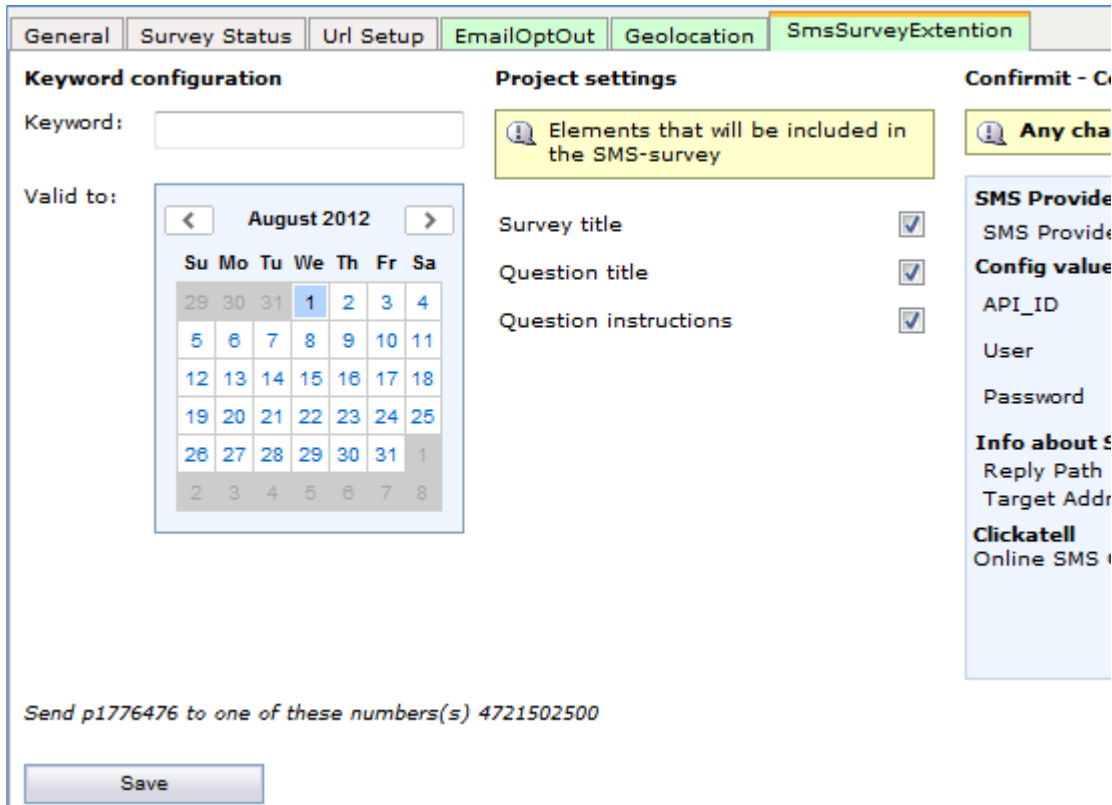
General | Survey Status | Url Setup | EmailOptOut | Geolocation | SmsSurveyExtention

**Keyword configuration**

Keyword:

Valid to:

August 2012

| Su | Mo | Tu | We | Th | Fr | Sa |
|---|---|---|---|---|---|---|
| 29 | 30 | 31 | 1 | 2 | 3 | 4 |
| 5 | 6 | 7 | 8 | 9 | 10 | 11 |
| 12 | 13 | 14 | 15 | 16 | 17 | 18 |
| 19 | 20 | 21 | 22 | 23 | 24 | 25 |
| 26 | 27 | 28 | 29 | 30 | 31 | 1 |
| 2 | 3 | 4 | 5 | 6 | 7 | 8 |

**Project settings**

Elements that will be included in the SMS-survey

Survey title

Question title

Question instructions

**Confirmit - C**

Any cha

**SMS Provide**

SMS Provide

**Config value**

API_ID

User

Password

**Info about S**

Reply Path

Target Addr

**Clickatell**

Online SMS

*Send p1776476 to one of these numbers(s) 4721502500*

Save